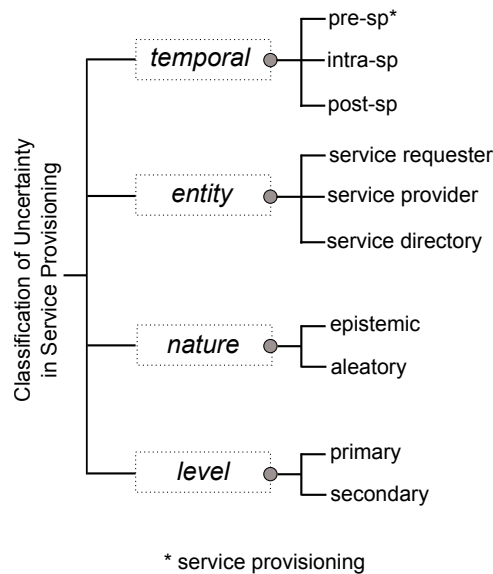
Classification of Uncertainty in Service Provisioning

temporal
pre-sp*
intra-sp
post-sp

entity
service requester
service provider
service directory

nature
epistemic
aleatory

level
primary
secondary

* service provisioning